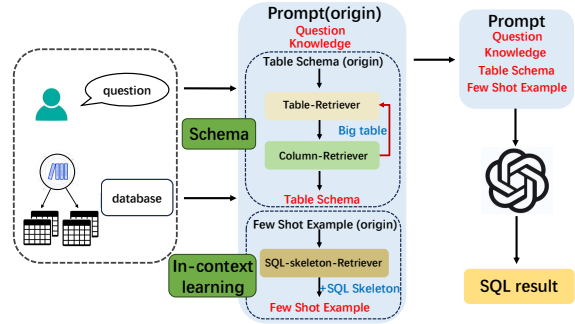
Prompt(origin)
Question
Knowledge
Table Schema (origin)
Table-Retriever
Big table
Column-Retriever
Table Schema
Few Shot Example (origin)
SQL-skeleton-Retriever
+SQL Skeleton
Few Shot Example

question

database

Schema

In-context learning

Prompt
Question
Knowledge
Table Schema
Few Shot Example

SQL result